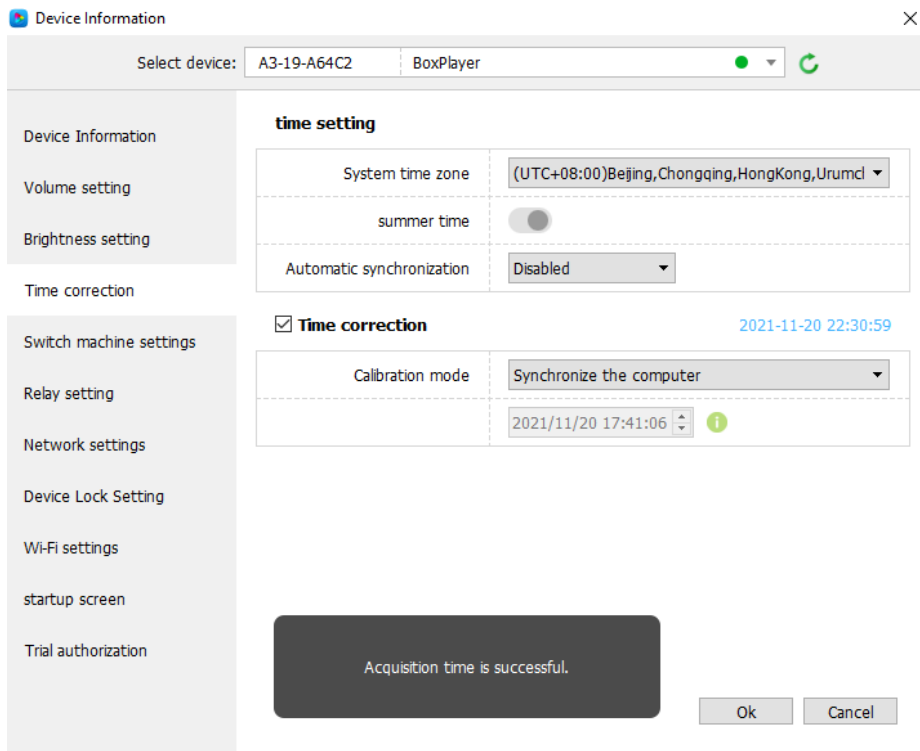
Device Information

Select device: A3-19-A64C2 BoxPlayer

Device Information
Volume setting
Brightness setting
Time correction
Switch machine settings
Relay setting
Network settings
Device Lock Setting
Wi-Fi settings
startup screen
Trial authorization

time setting

| System time zone | (UTC+08:00)Beijing,Chongqing,HongKong,Urumcl |
|---|---|
| summer time | |
| Automatic synchronization | Disabled |

Time correction 2021-11-20 22:30:59

| Calibration mode | Synchronize the computer |
|---|---|
| | 2021/11/20 17:41:06 |

Acquisition time is successful.

Ok Cancel